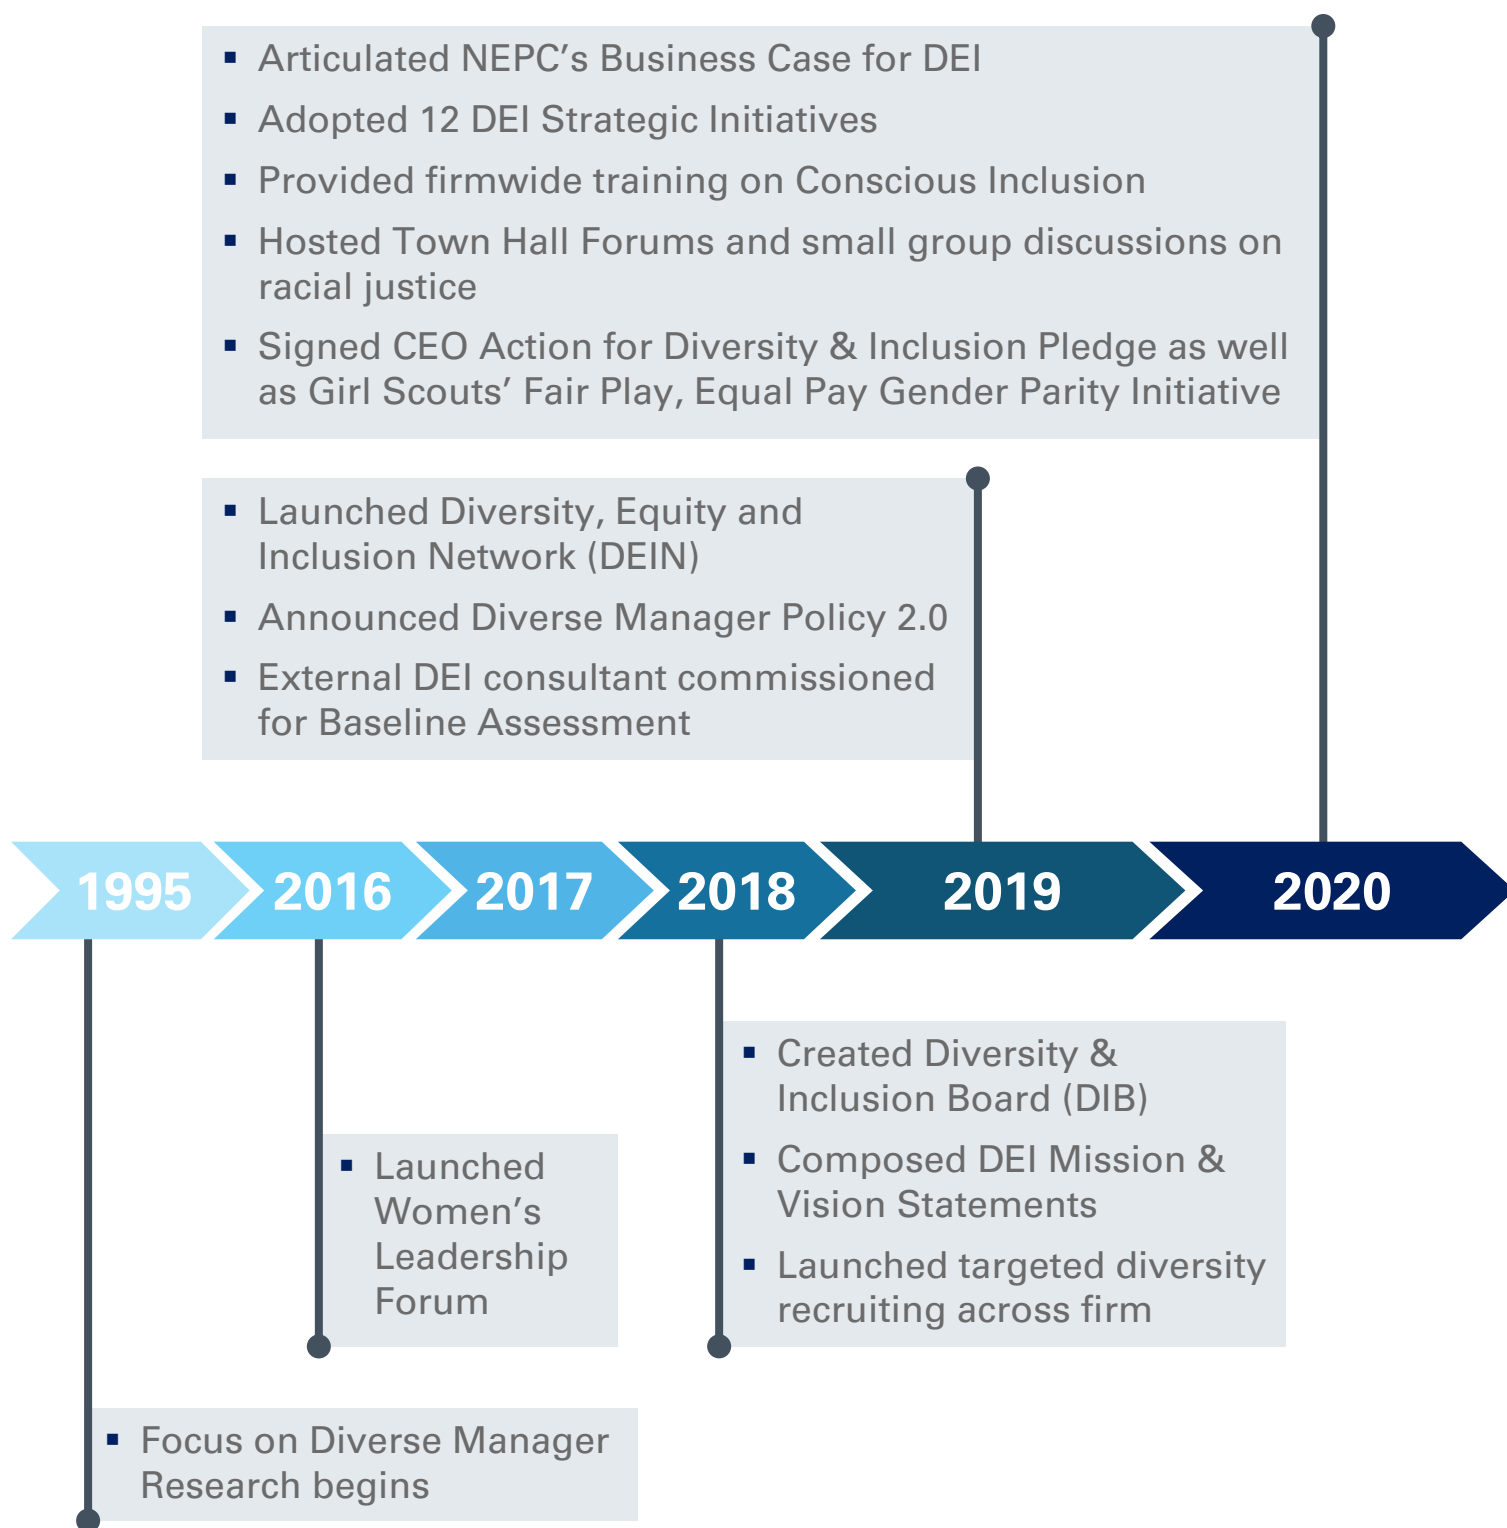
- Articulated NEPC’s Business Case for DEI
- Adopted 12 DEI Strategic Initiatives
- Provided firmwide training on Conscious Inclusion
- Hosted Town Hall Forums and small group discussions on racial justice
- Signed CEO Action for Diversity & Inclusion Pledge as well as Girl Scouts’ Fair Play, Equal Pay Gender Parity Initiative

- Launched Diversity, Equity and Inclusion Network (DEIN)
- Announced Diverse Manager Policy 2.0
- External DEI consultant commissioned for Baseline Assessment

1995 2016 2017 2018 2019 2020

- Created Diversity & Inclusion Board (DIB)
- Composed DEI Mission & Vision Statements
- Launched targeted diversity recruiting across firm

- Launched Women’s Leadership Forum

- Focus on Diverse Manager Research begins